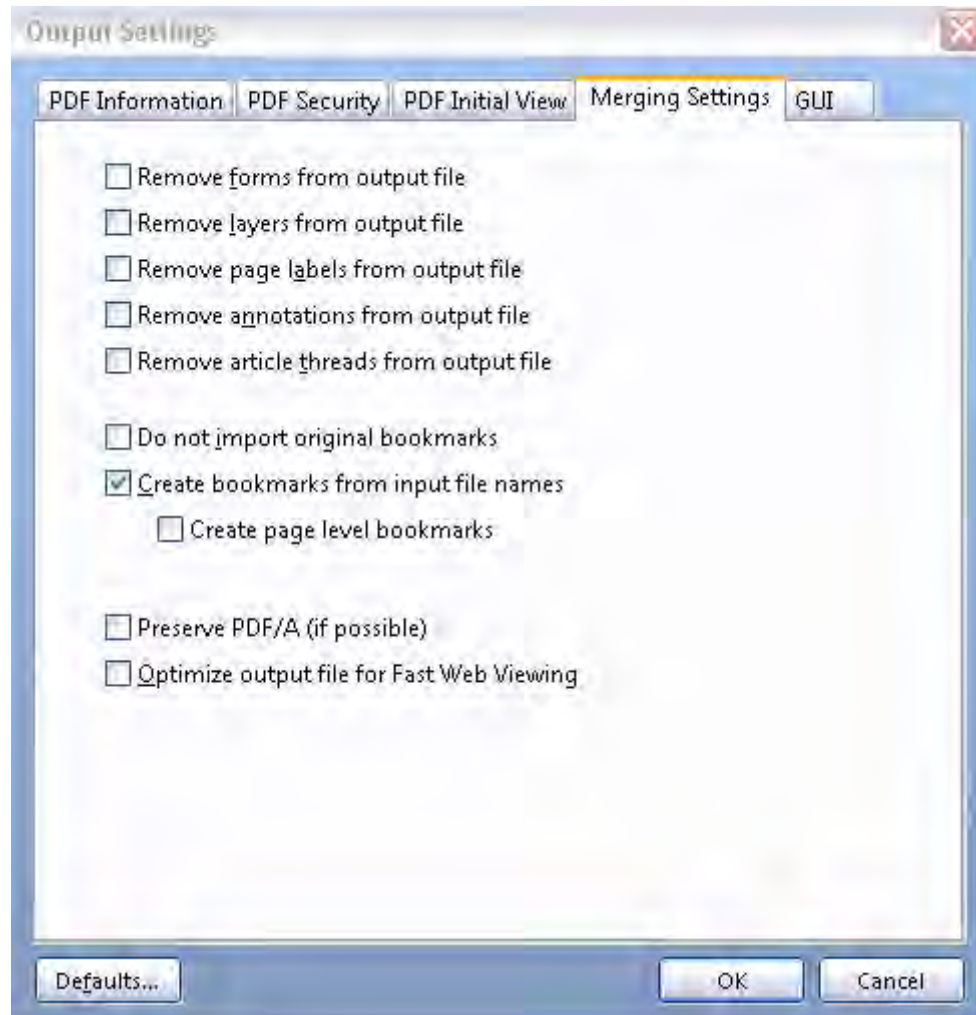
Output Settings

PDF Information | PDF Security | PDF Initial View | Merging Settings | GUI

Remove forms from output file
Remove layers from output file
Remove page labels from output file
Remove annotations from output file
Remove article threads from output file

Do not import original bookmarks
Create bookmarks from input file names
Create page level bookmarks

Preserve PDF/A (if possible)
Optimize output file for Fast Web Viewing

Defaults...
OK
Cancel